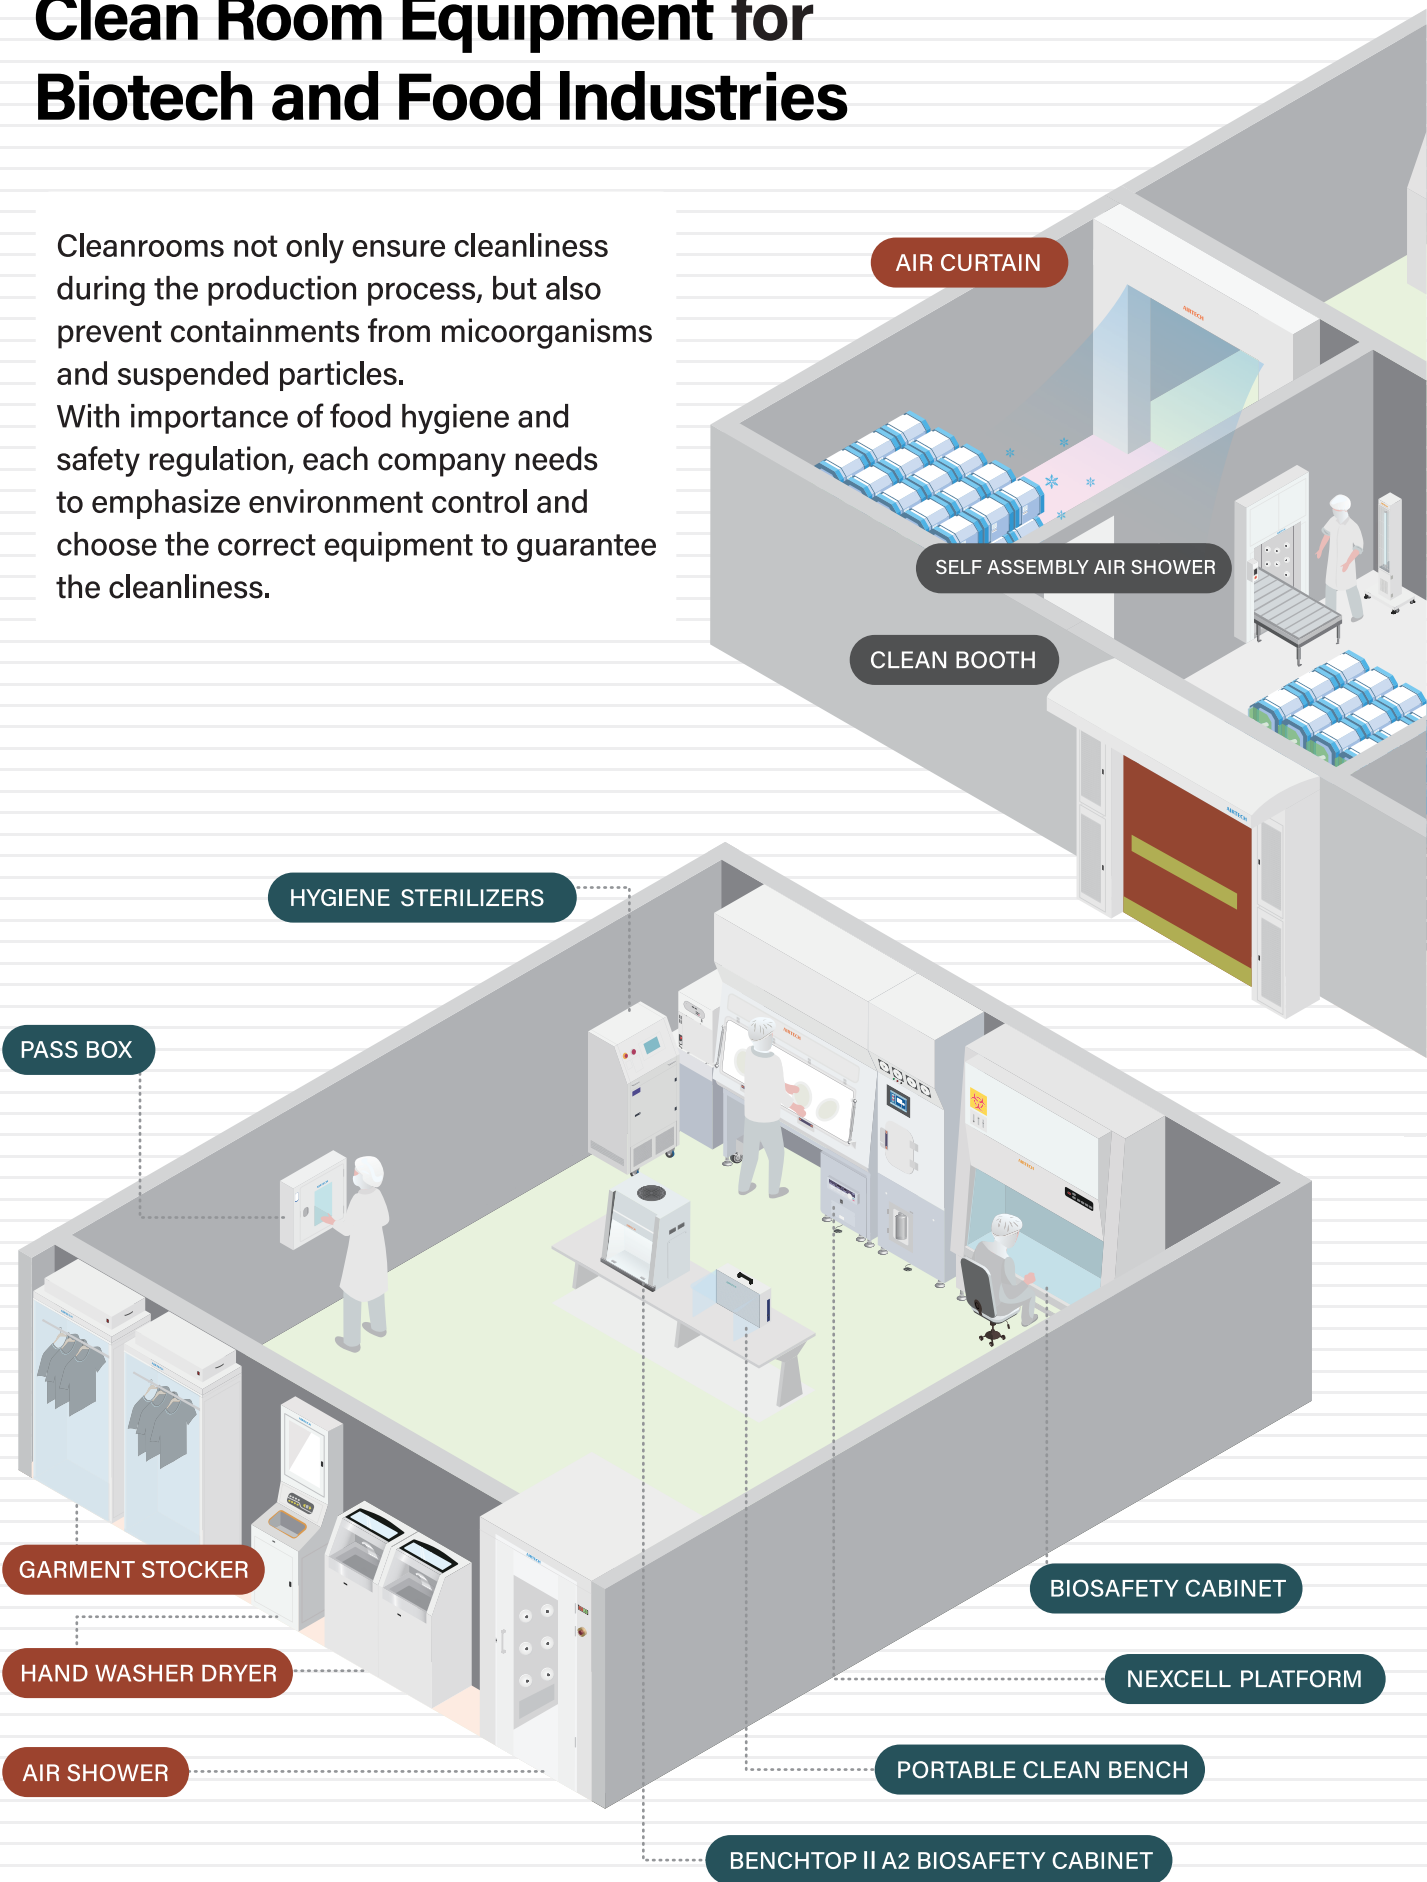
Clean Room Equipment for Biotech and Food Industries

Cleanrooms not only ensure cleanliness during the production process, but also prevent containments from micoorganisms and suspended particles.
With importance of food hygiene and safety regulation, each company needs to emphasize environment control and choose the correct equipment to guarantee the cleanliness.

AIR CURTAIN

SELF ASSEMBLY AIR SHOWER

CLEAN BOOTH

HYGIENE STERILIZERS

PASS BOX

GARMENT STOCKER

HAND WASHER DRYER

AIR SHOWER

BIOSAFETY CABINET

NEXCELL PLATFORM

PORTABLE CLEAN BENCH

BENCHTOP II A2 BIOSAFETY CABINET